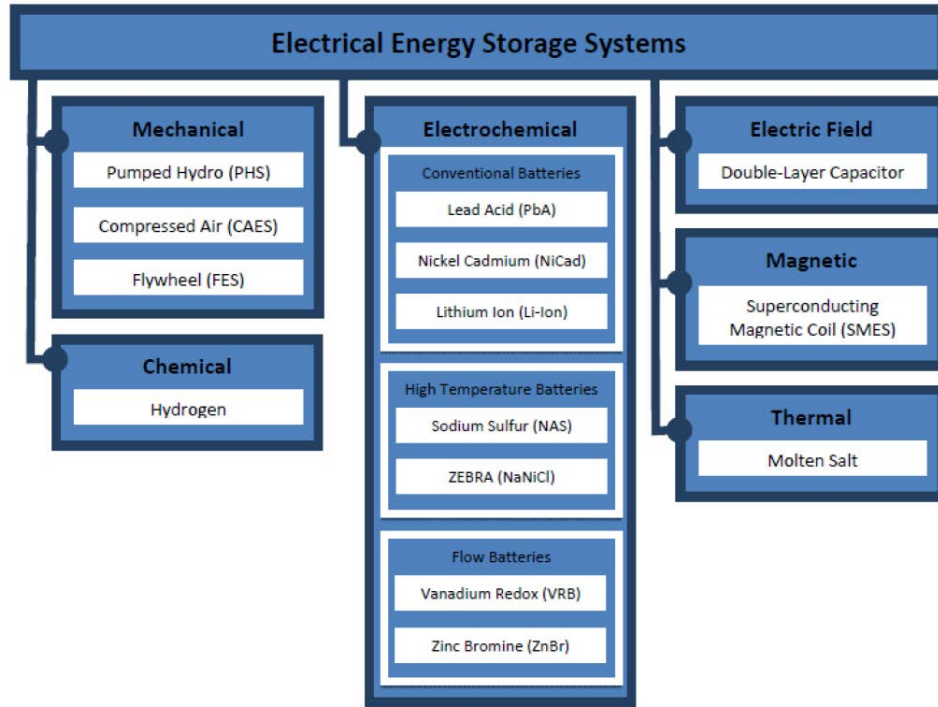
Electrical Energy Storage Systems

Mechanical
Pumped Hydro (PHS)
Compressed Air (CAES)
Flywheel (FES)

Chemical
Hydrogen

Electrochemical
Conventional Batteries
Lead Acid (PbA)
Nickel Cadmium (NiCad)
Lithium Ion (Li-Ion)

High Temperature Batteries
Sodium Sulfur (NAS)
ZEBRA (NaNiCl)

Flow Batteries
Vanadium Redox (VRB)
Zinc Bromine (ZnBr)

Electric Field
Double-Layer Capacitor

Magnetic
Superconducting Magnetic Coil (SMES)

Thermal
Molten Salt